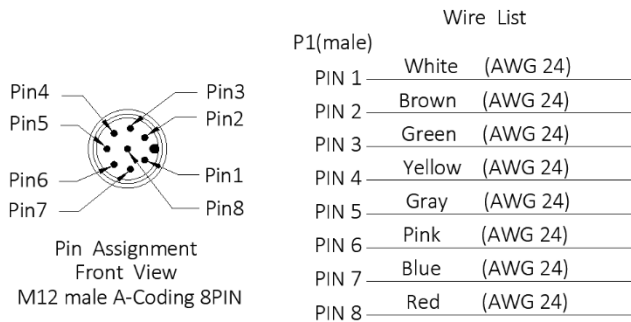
Pin4
Pin3
Pin5
Pin2
Pin6
Pin1
Pin7
Pin8

Pin Assignment
Front View
M12 male A-Coding 8PIN

Wire List

P1(male)

| | | |
|---|---|---|
| PIN 1 | White | (AWG 24) |
| PIN 2 | Brown | (AWG 24) |
| PIN 3 | Green | (AWG 24) |
| PIN 4 | Yellow | (AWG 24) |
| PIN 5 | Gray | (AWG 24) |
| PIN 6 | Pink | (AWG 24) |
| PIN 7 | Blue | (AWG 24) |
| PIN 8 | Red | (AWG 24) |